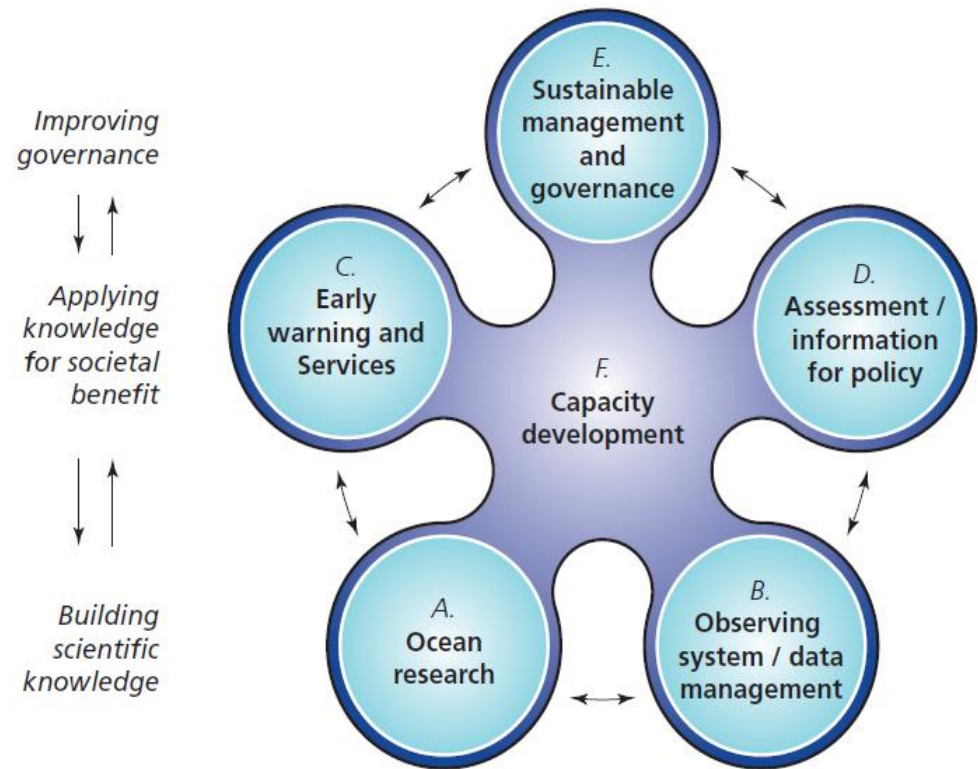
Improving governance

Applying knowledge for societal benefit

Building scientific knowledge

E.
Sustainable management and governance

C.
Early warning and Services

D.
Assessment / information for policy

F.
Capacity development

A.
Ocean research

B.
Observing system / data management